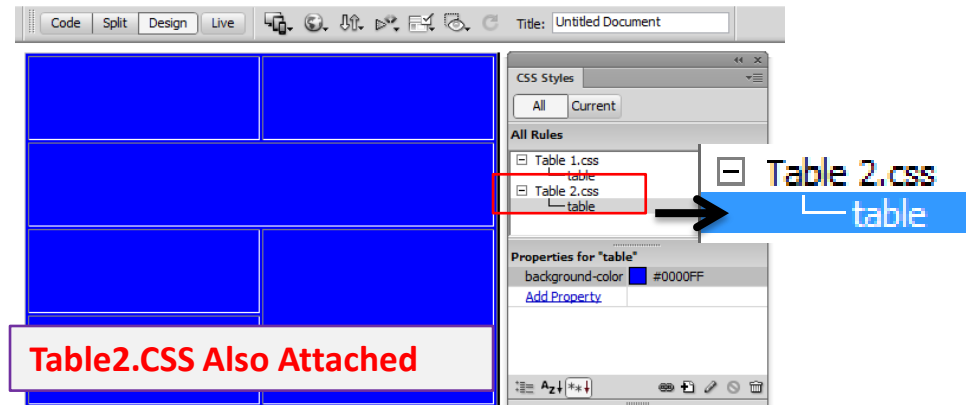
Code Split Design Live

Title: Untitled Document

CSS Styles

All Current

All Rules

⊟ Table 1.css
table
⊟ Table 2.css
table

⊟ Table 2.css
table

Properties for "table"

| background-color | #0000FF |
|---|---|
| Add Property | |

Table2.CSS Also Attached